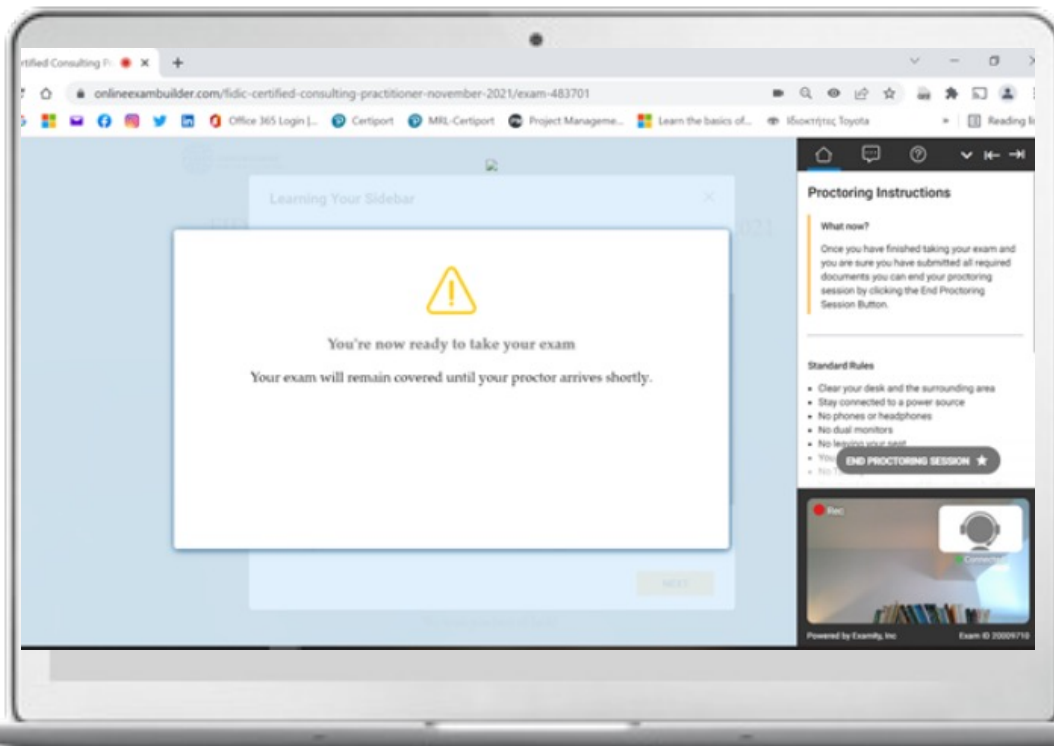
rtified Consulting P ×

onlineexambuilder.com/fidic-certified-consulting-practitioner-november-2021/exam-483701

Office 365 Login |... Certiport MRL-Certiport Project Manageme... Learn the basics of... Ιδιοκτήτες Toyota Reading li

Learning Your Sidebar

You're now ready to take your exam

Your exam will remain covered until your proctor arrives shortly.

NEXT

Proctoring Instructions

What now?

Once you have finished taking your exam and you are sure you have submitted all required documents you can end your proctoring session by clicking the End Proctoring Session Button.

Standard Rules

- Clear your desk and the surrounding area
- Stay connected to a power source
- No phones or headphones
- No dual monitors
- No leaving your seat
- You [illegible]
- No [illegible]

END PROCTORING SESSION

Rec

Connected

Powered by Examity, Inc

Exam ID 20009710